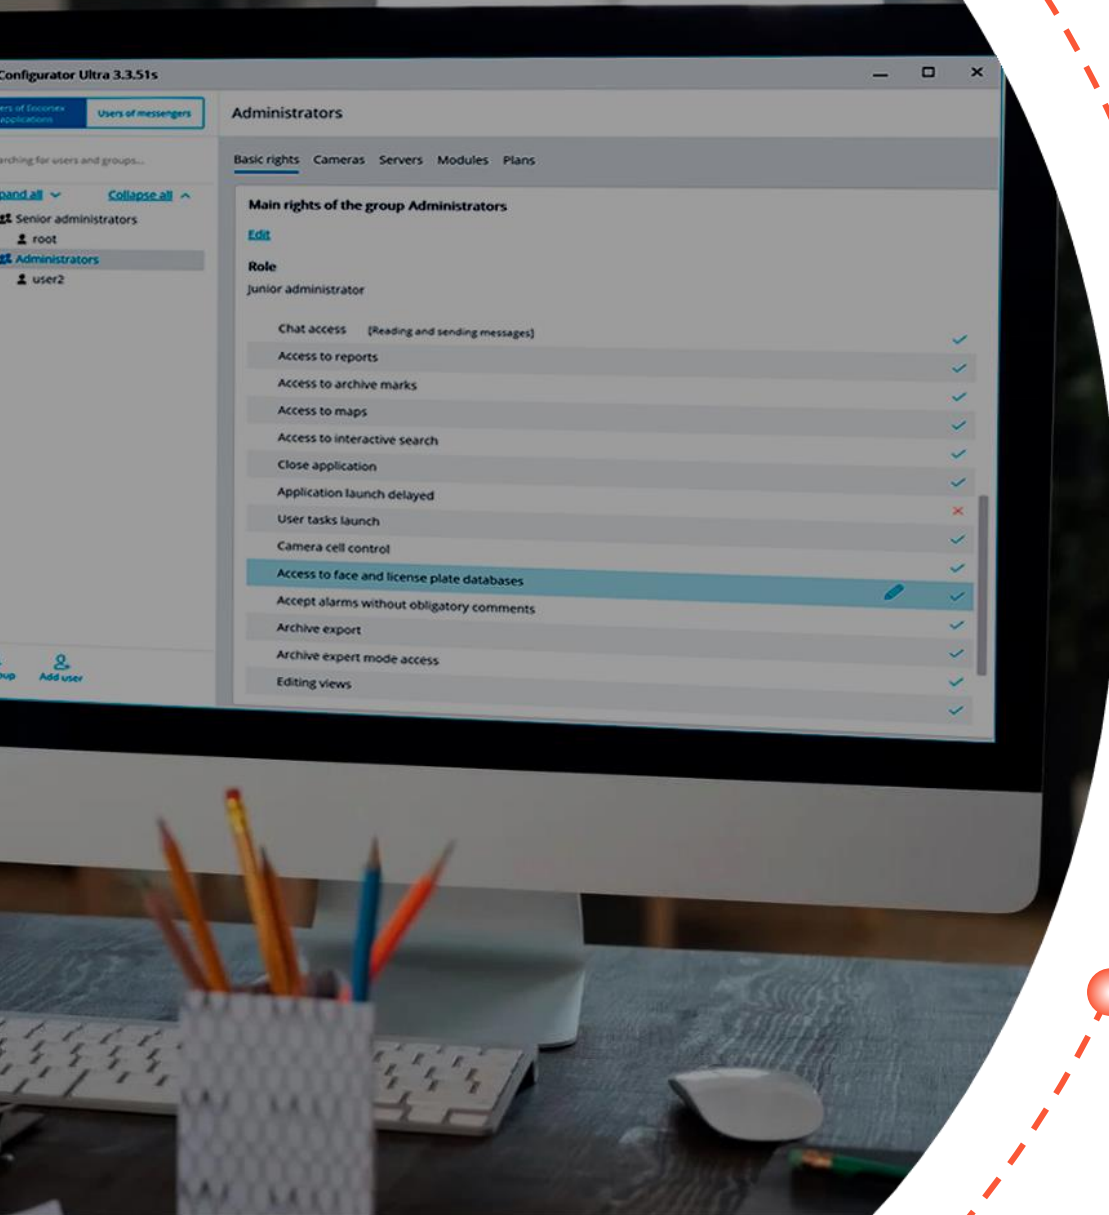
Configurator Ultra 3.3.51s

ers of Eocortex applications

Users of messengers

Administrators

rching for users and groups...

pand all

Collapse all

Senior administrators

root

Administrators

user2

Basic rights Cameras Servers Modules Plans

Main rights of the group Administrators

Edit

Role

Junior administrator

Chat access [Reading and sending messages]

Access to reports

Access to archive marks

Access to maps

Access to interactive search

Close application

Application launch delayed

User tasks launch

Camera cell control

Access to face and license plate databases

Accept alarms without obligatory comments

Archive export

Archive expert mode access

Editing views

oup

Add user